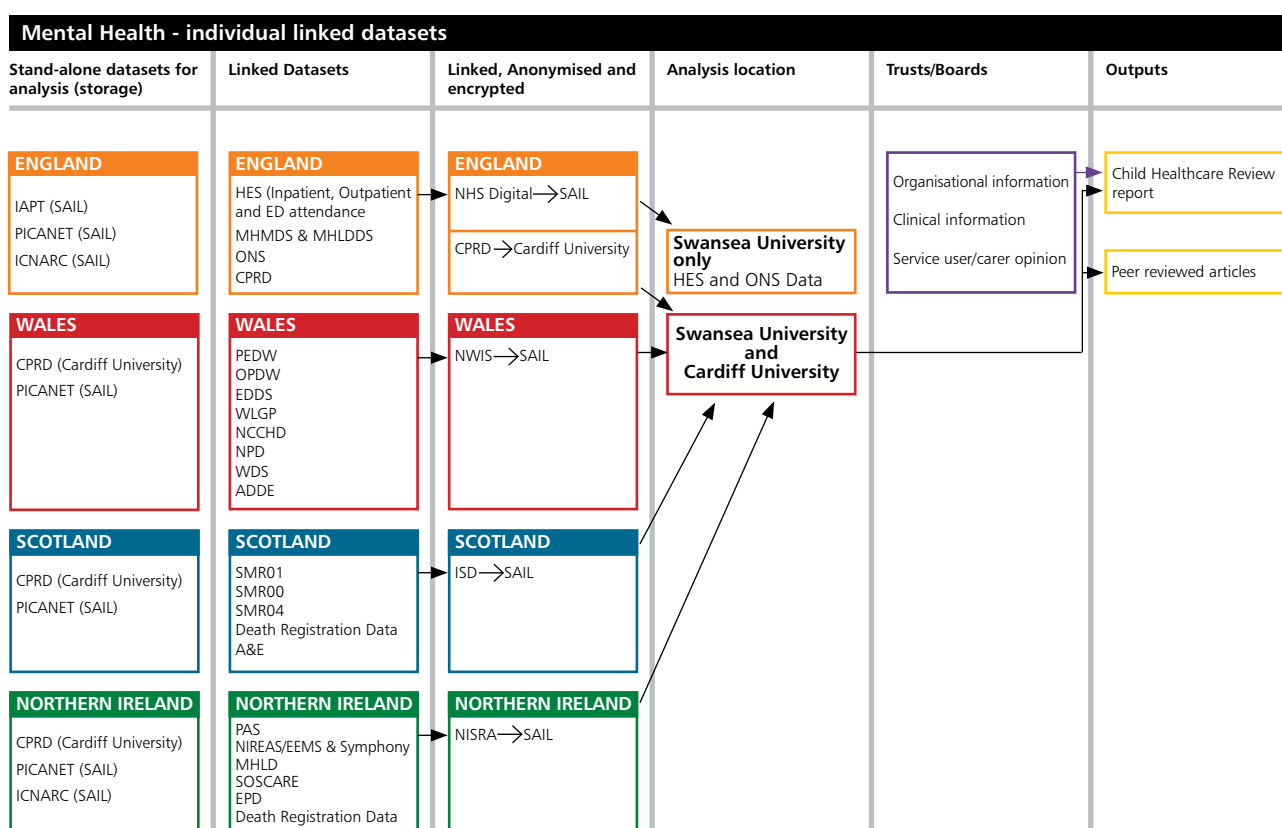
Mental Health - individual linked datasets

Stand-alone datasets for analysis (storage)

Linked Datasets

Linked, Anonymised and encrypted

Analysis location

Trusts/Boards

Outputs

ENGLAND
IAPT (SAIL)
PICANET (SAIL)
ICNARC (SAIL)

ENGLAND
HES (Inpatient, Outpatient and ED attendance
MHMDS & MHLDDS
ONS
CPRD

ENGLAND
NHS Digital → SAIL
CPRD → Cardiff University

Swansea University only
HES and ONS Data

Organisational information
Clinical information
Service user/carer opinion

Child Healthcare Review report

Peer reviewed articles

WALES
CPRD (Cardiff University)
PICANET (SAIL)

WALES
PEDW
OPDW
EDDS
WLGP
NCCHD
NPD
WDS
ADDE

WALES
NWIS → SAIL

Swansea University and Cardiff University

SCOTLAND
CPRD (Cardiff University)
PICANET (SAIL)

SCOTLAND
SMR01
SMR00
SMR04
Death Registration Data
A&E

SCOTLAND
ISD → SAIL

NORTHERN IRELAND
CPRD (Cardiff University)
PICANET (SAIL)
ICNARC (SAIL)

NORTHERN IRELAND
PAS
NIREAS/EEMS & Symphony
MHLD
SOSCARE
EPD
Death Registration Data

NORTHERN IRELAND
NISRA → SAIL